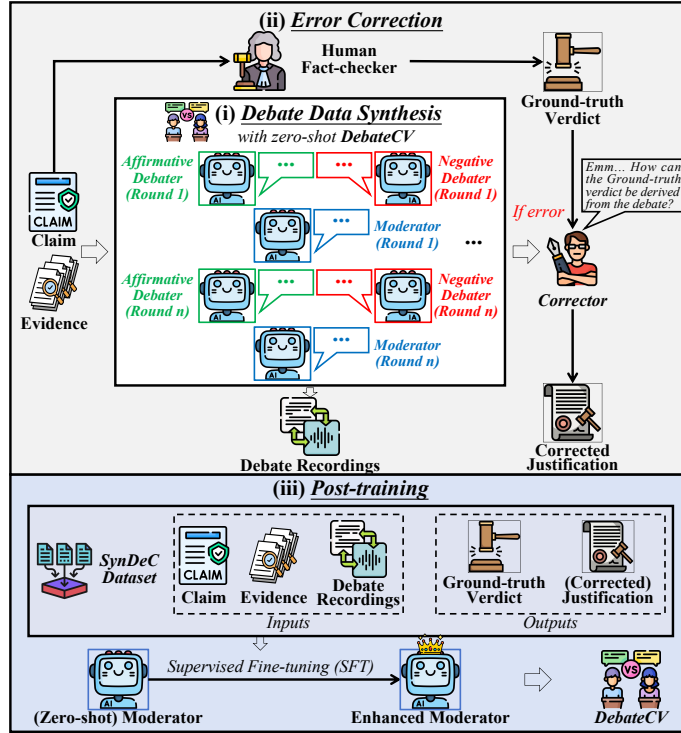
(ii) Error Correction

Human Fact-checker

Ground-truth Verdict

(i) Debate Data Synthesis

with zero-shot DebateCV

VS

Affirmative Debater (Round 1)

...

...

Negative Debater (Round 1)

AI

AI

...

Moderator (Round 1)

...

AI

Affirmative Debater (Round n)

...

...

Negative Debater (Round n)

AI

AI

...

Moderator (Round n)

AI

CLAIM

Claim

Evidence

Emm… How can the Ground-truth verdict be derived from the debate?

If error

Corrector

Debate Recordings

Corrected Justification

(iii) Post-training

SynDeC Dataset

CLAIM

Claim

Evidence

Debate Recordings

Inputs

Ground-truth Verdict

(Corrected) Justification

Outputs

Supervised Fine-tuning (SFT)

AI

AI

(Zero-shot) Moderator

Enhanced Moderator

VS

DebateCV